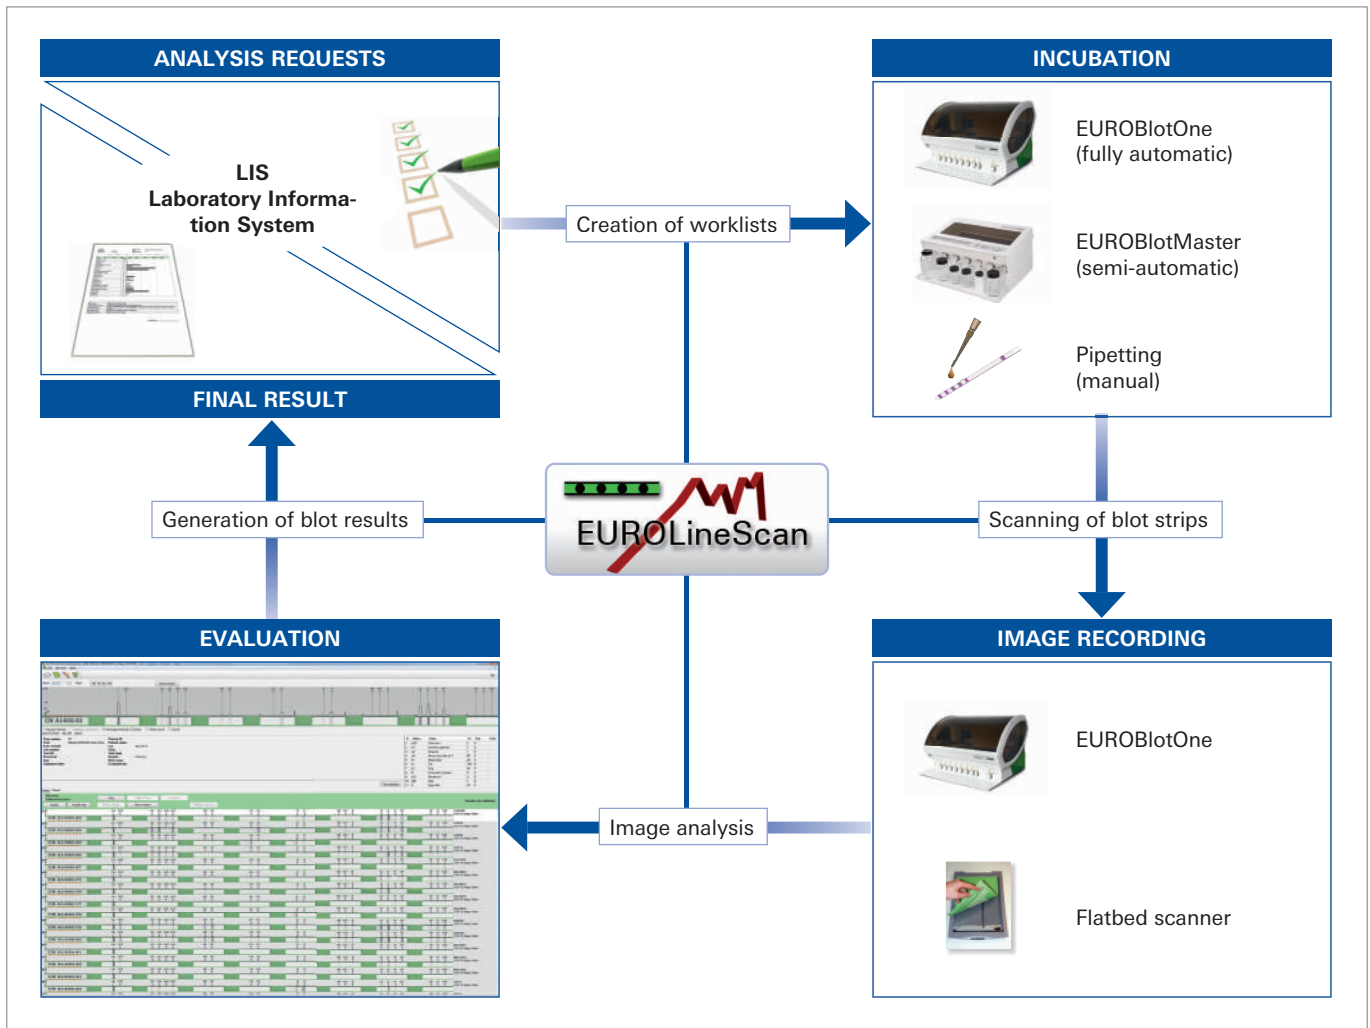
ANALYSIS REQUESTS

LIS
Laboratory Information System

INCUBATION

EUROBlotOne
(fully automatic)

EUROBlotMaster
(semi-automatic)

Pipetting
(manual)

Creation of worklists

FINAL RESULT

Generation of blot results

EUROLineScan

Scanning of blot strips

EVALUATION

IMAGE RECORDING

EUROBlotOne

Flatbed scanner

Image analysis